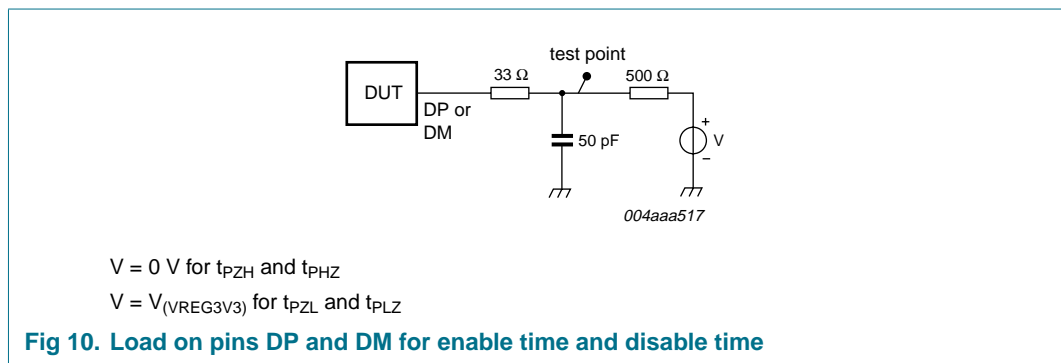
test point

DUT

33 Ω

500 Ω

DP or DM

50 pF

+

V

−

004aaa517

V = 0 V for $t_{PZH}$ and $t_{PHZ}$

V = $V_{(VREG3V3)}$ for $t_{PZL}$ and $t_{PLZ}$

Fig 10. Load on pins DP and DM for enable time and disable time